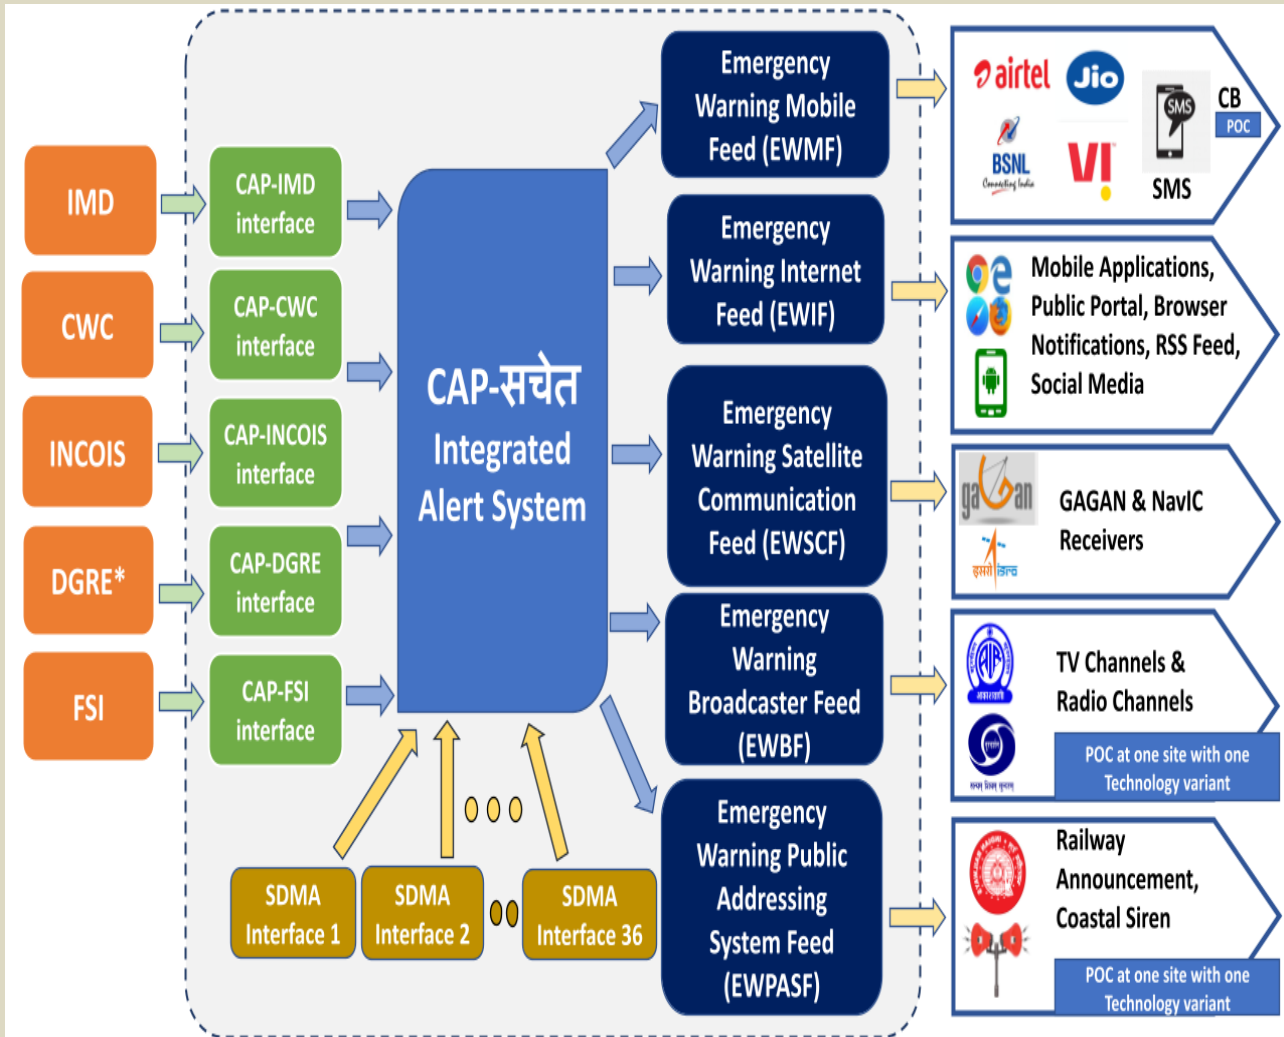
IMD

CWC

INCOIS

DGRE*

FSI

CAP-IMD interface

CAP-CWC interface

CAP-INCOIS interface

CAP-DGRE interface

CAP-FSI interface

CAP-सचेत Integrated Alert System

SDMA Interface 1

SDMA Interface 2

SDMA Interface 36

Emergency Warning Mobile Feed (EWMF)

Emergency Warning Internet Feed (EWIF)

Emergency Warning Satellite Communication Feed (EWSCF)

Emergency Warning Broadcaster Feed (EWBF)

Emergency Warning Public Addressing System Feed (EWPASF)

airtel Jio BSNL Connecting India Vi SMS SMS CB POC

Mobile Applications, Public Portal, Browser Notifications, RSS Feed, Social Media

gagan इसरो isro GAGAN & NavIC Receivers

AIR आकाशवाणी सत्यम् शिवम् सुन्दरम् TV Channels & Radio Channels POC at one site with one Technology variant

Railway Announcement, Coastal Siren POC at one site with one Technology variant